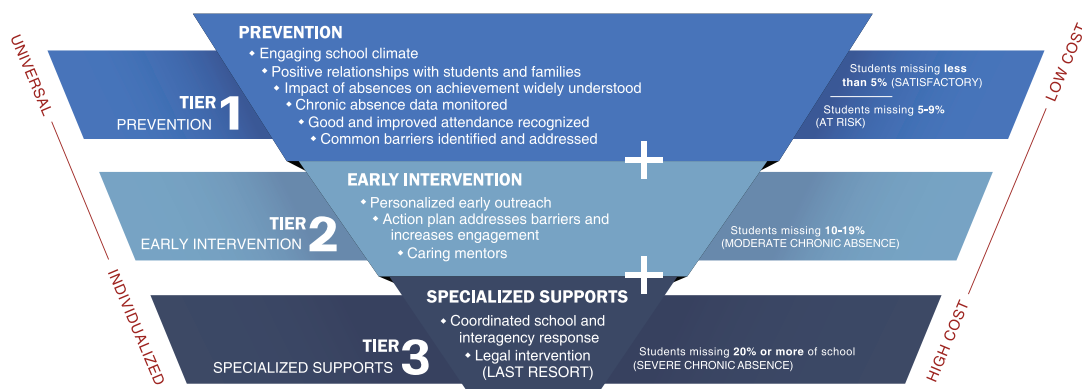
UNIVERSAL

INDIVIDUALIZED

PREVENTION

Engaging school climate

Positive relationships with students and families

Impact of absences on achievement widely understood

Chronic absence data monitored

Good and improved attendance recognized

Common barriers identified and addressed

TIER 1
PREVENTION

Students missing less than 5% (SATISFACTORY)

Students missing 5-9% (AT RISK)

+

EARLY INTERVENTION

Personalized early outreach

Action plan addresses barriers and increases engagement

Caring mentors

TIER 2
EARLY INTERVENTION

Students missing 10-19% (MODERATE CHRONIC ABSENCE)

+

SPECIALIZED SUPPORTS

Coordinated school and interagency response

Legal intervention (LAST RESORT)

TIER 3
SPECIALIZED SUPPORTS

Students missing 20% or more of school (SEVERE CHRONIC ABSENCE)

LOW COST

HIGH COST